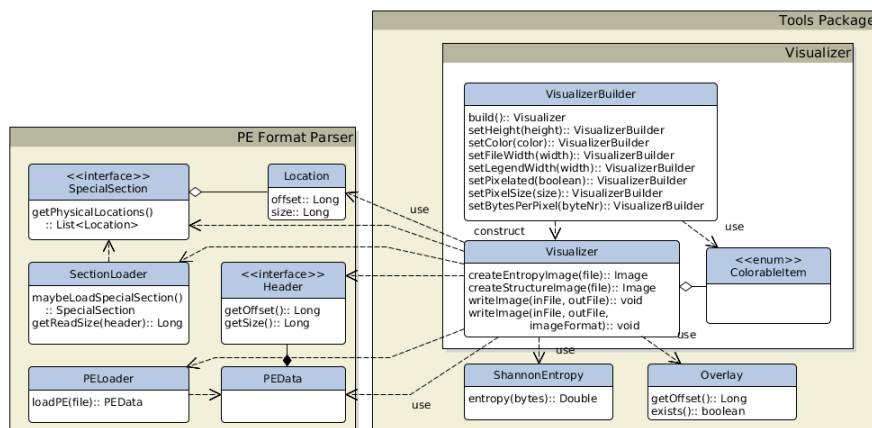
Tools Package

Visualizer

VisualizerBuilder

build():: Visualizer
setHeight(height):: VisualizerBuilder
setColor(color):: VisualizerBuilder
setFileWidth(width):: VisualizerBuilder
setLegendWidth(width):: VisualizerBuilder
setPixelated(boolean):: VisualizerBuilder
setPixelSize(size):: VisualizerBuilder
setBytesPerPixel(byteNr):: VisualizerBuilder

PE Format Parser

<<interface>>
SpecialSection

getPhysicalLocations()
:: List<Location>

Location

offset:: Long
size:: Long

use

construct

use

Visualizer

createEntropyImage(file):: Image
createStructureImage(file):: Image
writeImage(inFile, outFile):: void
writeImage(inFile, outFile, imageFormat):: void

<<enum>>
ColorableItem

SectionLoader

maybeLoadSpecialSection()
:: SpecialSection
getReadSize(header):: Long

<<interface>>
Header

getOffset():: Long
getSize():: Long

use

use

PELoader

loadPE(file):: PEData

PEData

use

ShannonEntropy

entropy(bytes):: Double

Overlay

getOffset():: Long
exists():: boolean